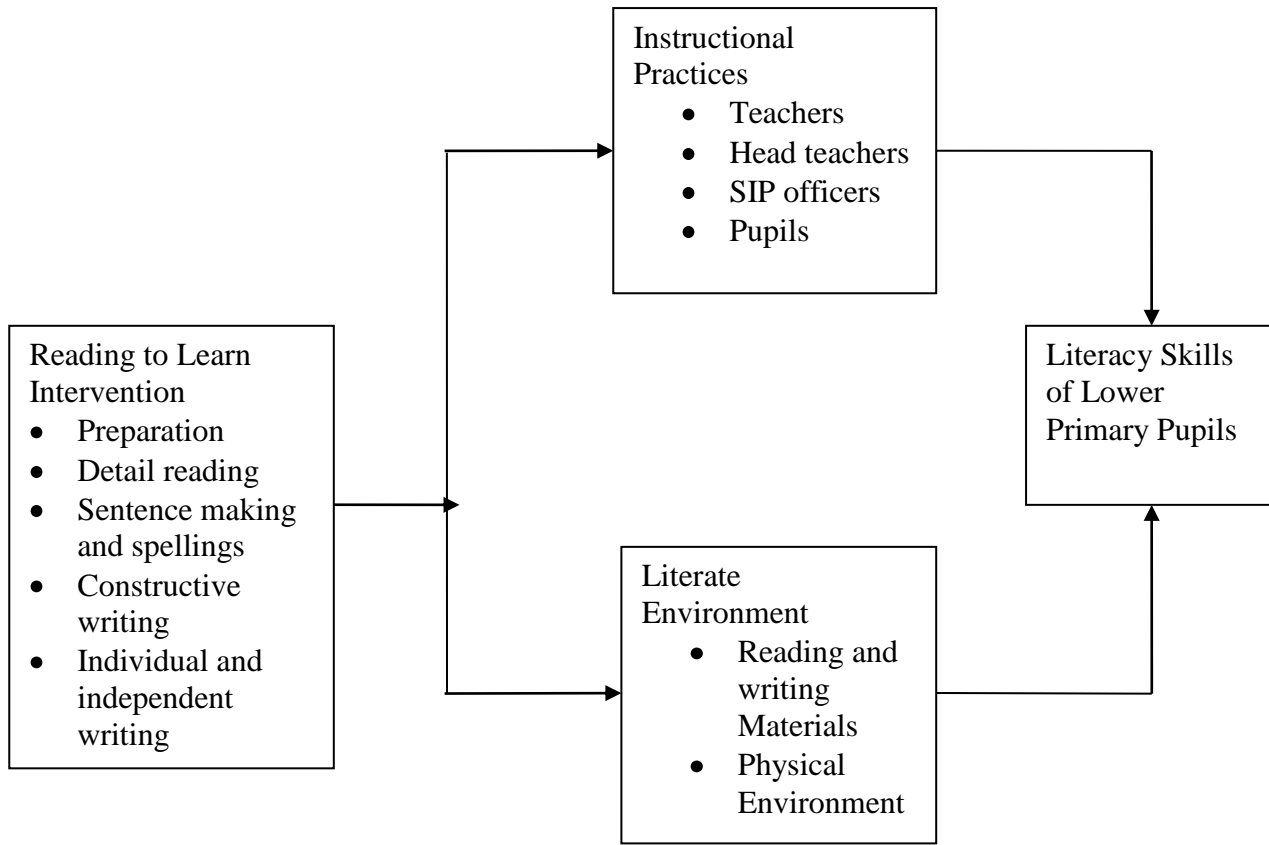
Reading to Learn Intervention
- Preparation
- Detail reading
- Sentence making and spellings
- Constructive writing
- Individual and independent writing

Instructional Practices
- Teachers
- Head teachers
- SIP officers
- Pupils

Literate Environment
- Reading and writing Materials
- Physical Environment

Literacy Skills of Lower Primary Pupils